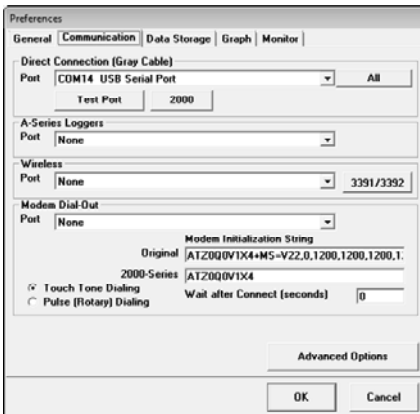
Preferences

General | Communication | Data Storage | Graph | Monitor

Direct Connection (Gray Cable)

Port COM14 USB Serial Port

All

Test Port

2000

A-Series Loggers

Port None

Wireless

Port None

3391/3392

Modem Dial-Out

Port None

Modem Initialization String

Original ATZ0Q0V1X4+MS=V22,0,1200,1200,1200,1

2000-Series ATZ0Q0V1X4

Touch Tone Dialing

Pulse (Rotary) Dialing

Wait after Connect (seconds) 0

Advanced Options

OK

Cancel